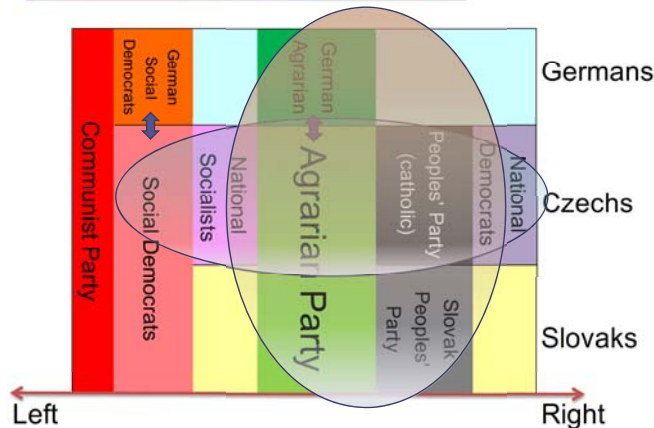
German Social Democrats

German Agrarian

Germans

Communist Party

Social Democrats

National Socialists

Agrarian Party

Peoples' Party (catholic)

National Democrats

Czechs

Slovak Peoples' Party

Slovaks

Left

Right